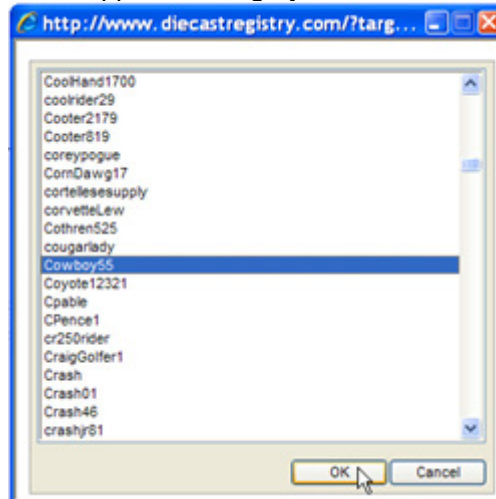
http://www.diecastregistry.com/?targ...

CoolHand1700
coolrider29
Cooter2179
Cooter819
coreypogue
CornDawg17
cortellesesupply
corvetteLew
Cothren525
cougarlady
Cowboy55
Coyote12321
Cpable
CPence1
cr250rider
CraigGolfer1
Crash
Crash01
Crash46
crashjr81

OK
Cancel